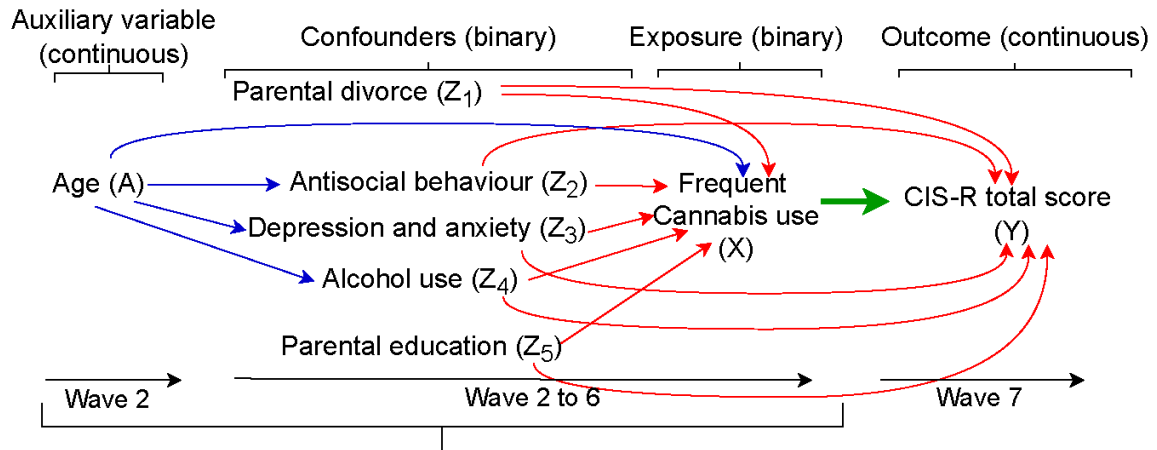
Auxiliary variable (continuous)

Confounders (binary)

Exposure (binary)

Outcome (continuous)

Parental divorce ($Z_1$)

Age (A)

Antisocial behaviour ($Z_2$)

Depression and anxiety ($Z_3$)

Alcohol use ($Z_4$)

Parental education ($Z_5$)

Frequent Cannabis use (X)

CIS-R total score (Y)

Wave 2

Wave 2 to 6

Wave 7